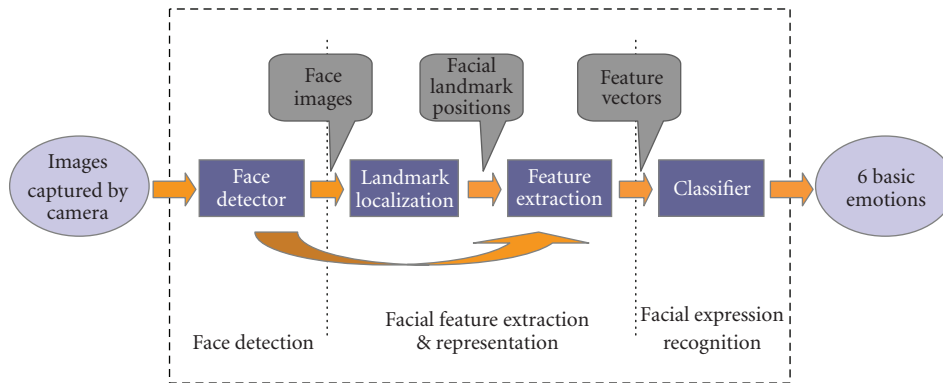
Face images

Facial landmark positions

Feature vectors

Images captured by camera

Face detector

Landmark localization

Feature extraction

Classifier

6 basic emotions

Face detection

Facial feature extraction & representation

Facial expression recognition